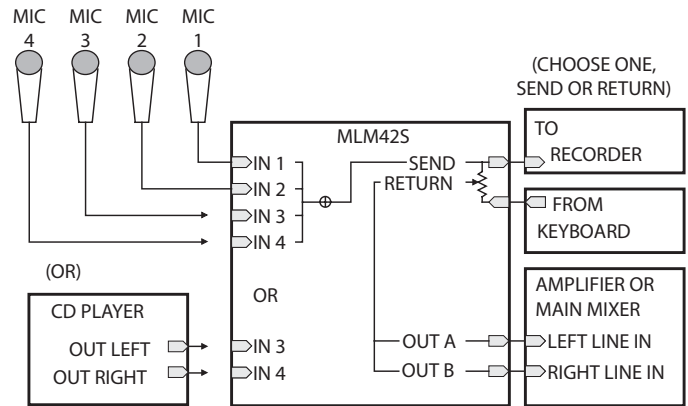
MIC 4
MIC 3
MIC 2
MIC 1

(CHOOSE ONE, SEND OR RETURN)

MLM42S

IN 1
IN 2
IN 3
IN 4
SEND
RETURN

TO RECORDER

FROM KEYBOARD

(OR)

OR

CD PLAYER
OUT LEFT
OUT RIGHT

IN 3
IN 4

OUT A
OUT B

AMPLIFIER OR MAIN MIXER
LEFT LINE IN
RIGHT LINE IN